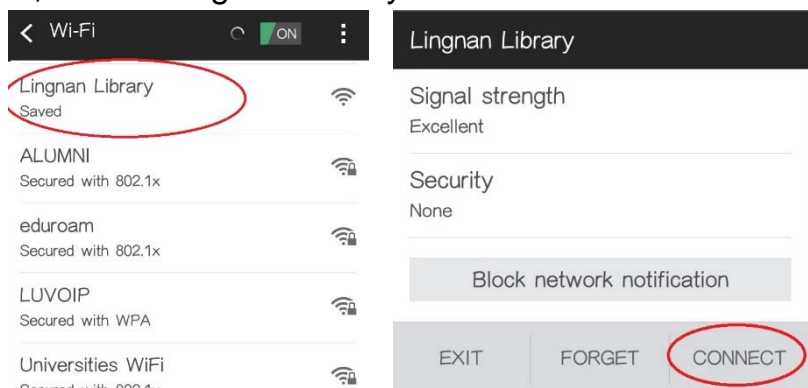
Wi-Fi ON

Lingnan Library
Saved

ALUMNI
Secured with 802.1x

eduroam
Secured with 802.1x

LUVOIP
Secured with WPA

Universities WiFi
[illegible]

Lingnan Library

Signal strength
Excellent

Security
None

Block network notification

EXIT FORGET CONNECT